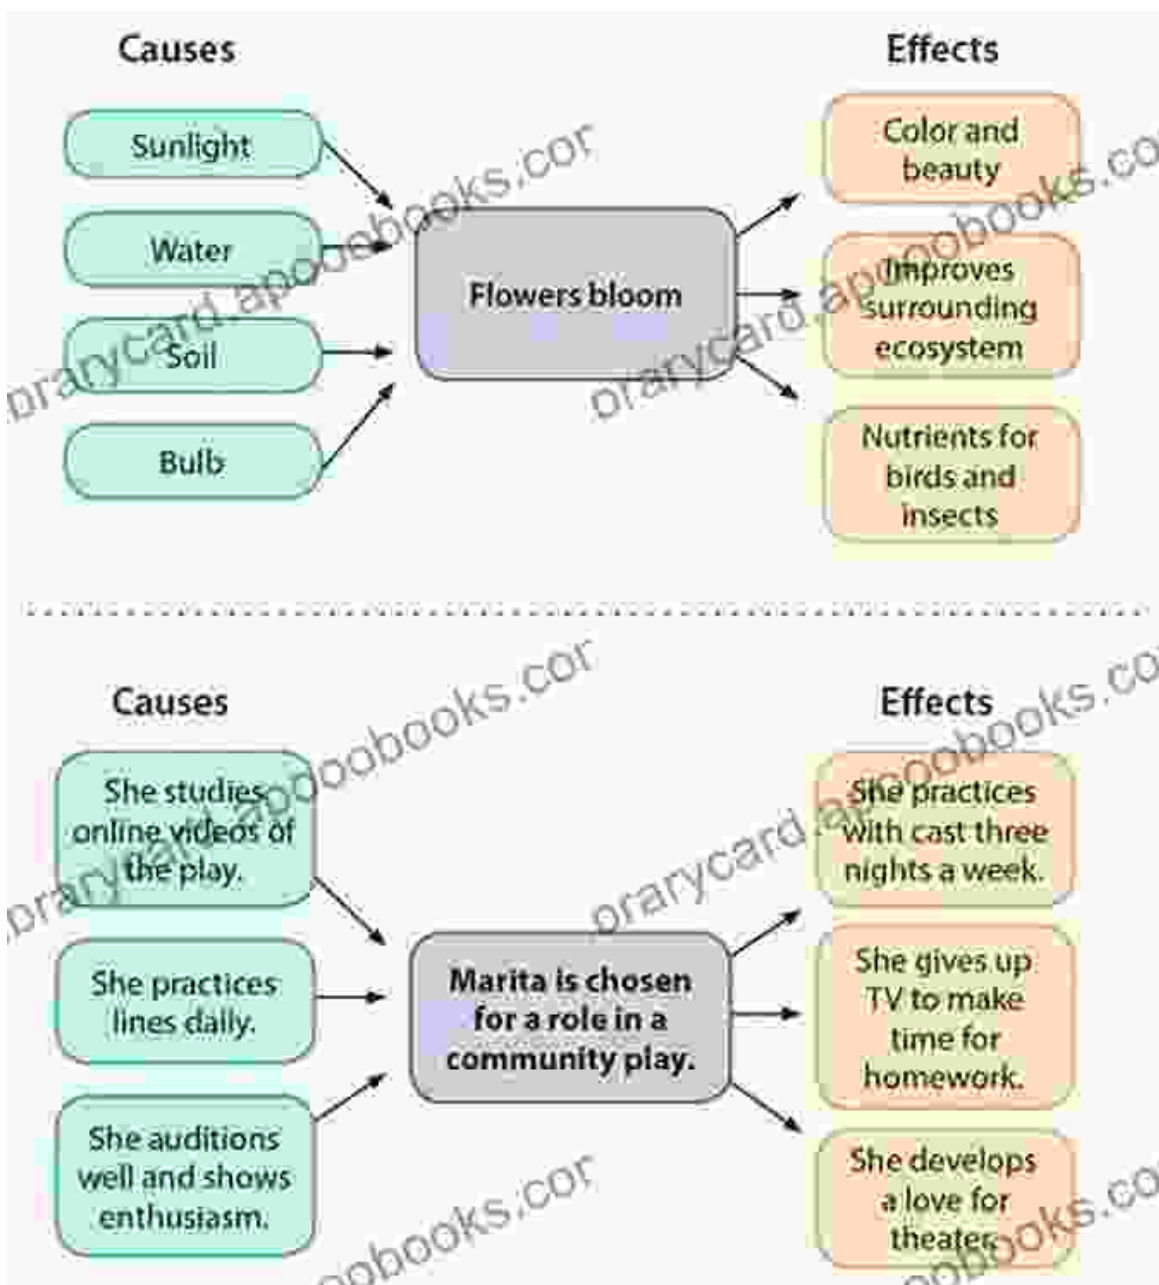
Causes

Sunlight

Water

Soil

Bulb

Flowers bloom

Effects

Color and beauty

Improves surrounding ecosystem

Nutrients for birds and insects

Causes

She studies online videos of the play.

She practices lines daily.

She auditions well and shows enthusiasm.

Marita is chosen for a role in a community play.

Effects

She practices with cast three nights a week.

She gives up TV to make time for homework.

She develops a love for theater.

librarycard.apoobooks.com